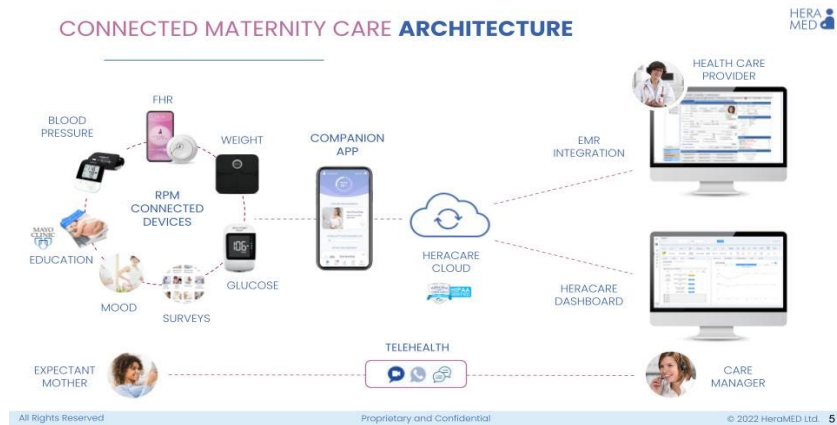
CONNECTED MATERNITY CARE **ARCHITECTURE**

HERA MED

FHR

BLOOD PRESSURE

WEIGHT

RPM CONNECTED DEVICES

MAYO CLINIC

EDUCATION

MOOD

SURVEYS

GLUCOSE

106

COMPANION APP

HERACARE CLOUD

HEALTH CARE PROVIDER

EMR INTEGRATION

HERACARE DASHBOARD

TELEHEALTH

EXPECTANT MOTHER

CARE MANAGER

All Rights Reserved

Proprietary and Confidential

© 2022 HeraMED Ltd. 5